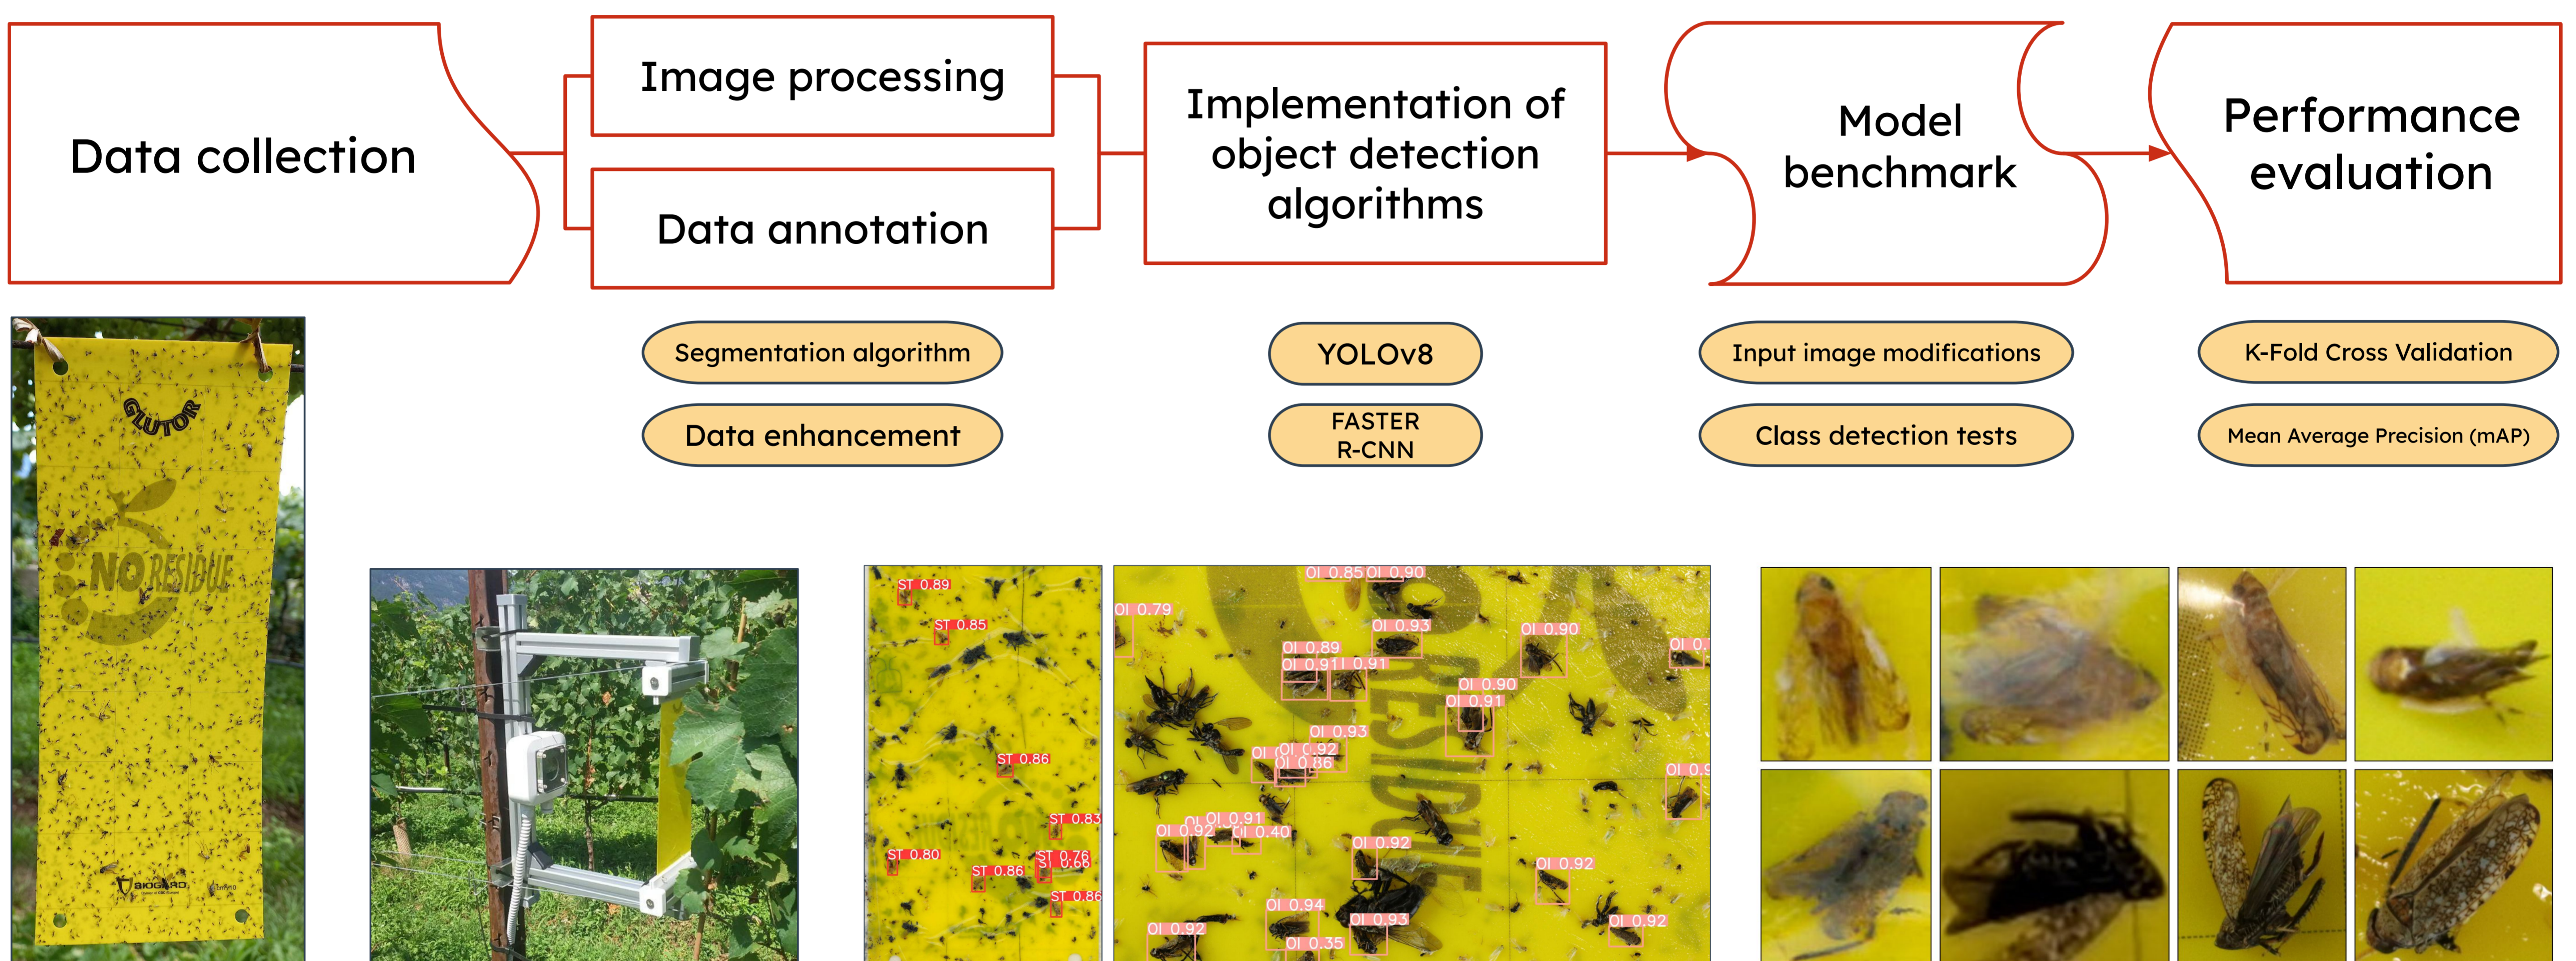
Data collection

Image processing

Data annotation

Implementation of object detection algorithms

Model benchmark

Performance evaluation

Segmentation algorithm

Data enhancement

YOLOv8

FASTER R-CNN

Input image modifications

Class detection tests

K-Fold Cross Validation

Mean Average Precision (mAP)

GLUTOR

NO RESIDUE

BIOGARD

ST 0.89
ST 0.85
ST 0.86
ST 0.83
ST 0.80
ST 0.86
ST 0.76
ST 0.66
ST 0.86

OI 0.85 OI 0.90
OI 0.79
OI 0.93
OI 0.90
OI 0.89
OI 0.91 OI 0.91
OI 0.90
OI 0.91
OI 0.93
OI 0.92
OI 0.86
OI 0.91
OI 0.92
OI 0.40
OI 0.92
OI 0.92
OI 0.94
OI 0.93
OI 0.92
OI 0.92
OI 0.35